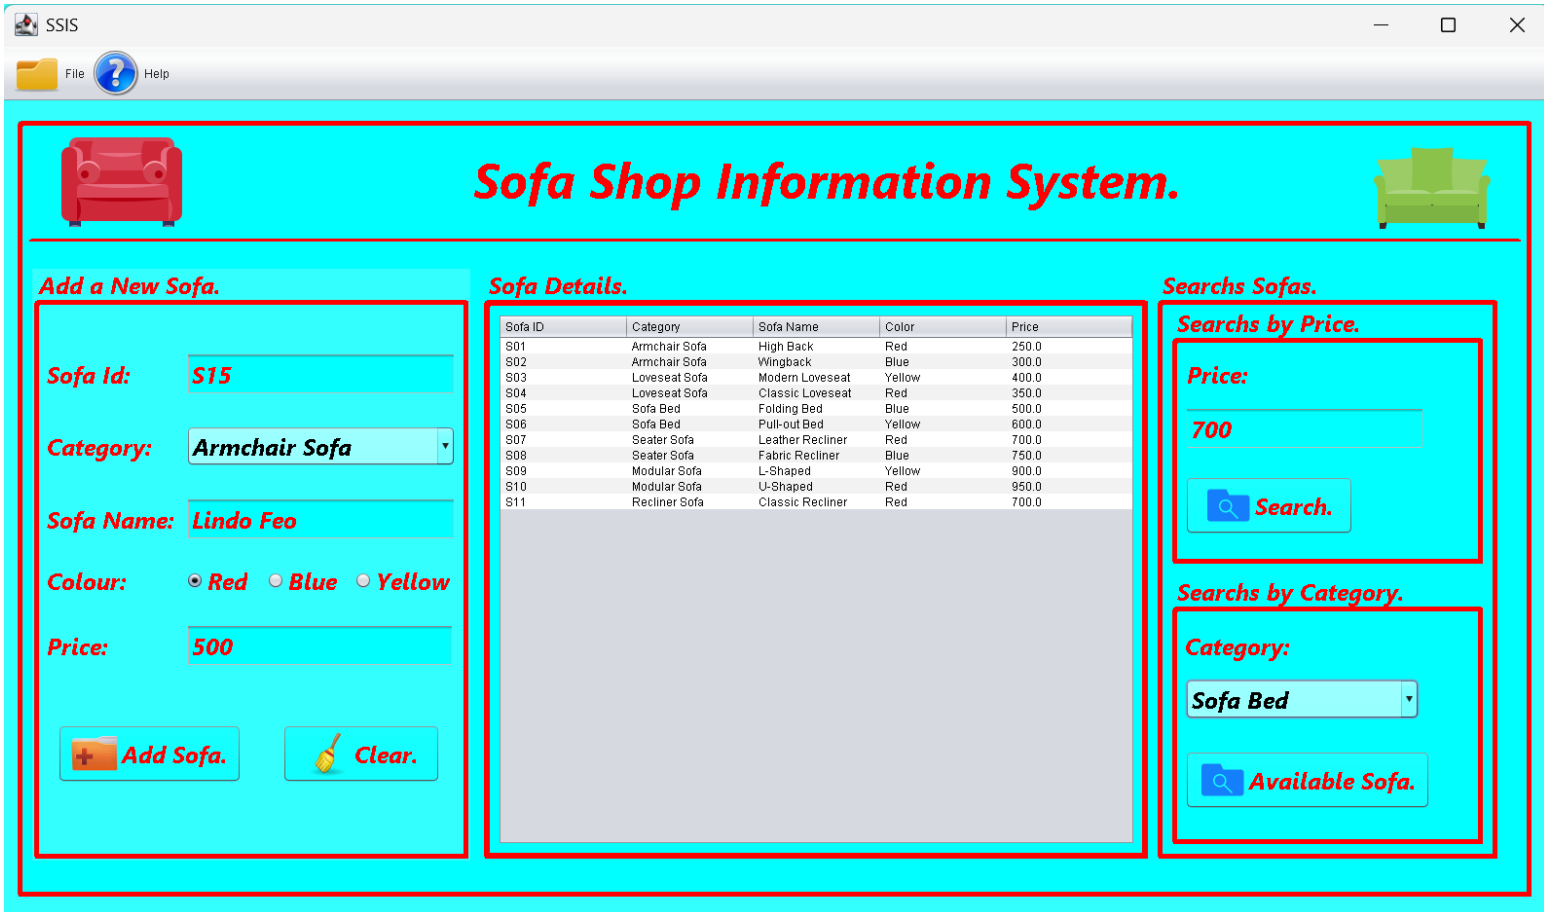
SSIS

File Help

Sofa Shop Information System.

Add a New Sofa.

Sofa Id: S15

Category: Armchair Sofa

Sofa Name: Lindo Feo

Colour: Red Blue Yellow

Price: 500

Add Sofa. Clear.

Sofa Details.

| Sofa ID | Category | Sofa Name | Color | Price |
|---|---|---|---|---|
| S01 | Armchair Sofa | High Back | Red | 250.0 |
| S02 | Armchair Sofa | Wingback | Blue | 300.0 |
| S03 | Loveseat Sofa | Modern Loveseat | Yellow | 400.0 |
| S04 | Loveseat Sofa | Classic Loveseat | Red | 350.0 |
| S05 | Sofa Bed | Folding Bed | Blue | 500.0 |
| S06 | Sofa Bed | Pull-out Bed | Yellow | 600.0 |
| S07 | Seater Sofa | Leather Recliner | Red | 700.0 |
| S08 | Seater Sofa | Fabric Recliner | Blue | 750.0 |
| S09 | Modular Sofa | L-Shaped | Yellow | 900.0 |
| S10 | Modular Sofa | U-Shaped | Red | 950.0 |
| S11 | Recliner Sofa | Classic Recliner | Red | 700.0 |

Searchs Sofas.

Searchs by Price.

Price:

700

Search.

Searchs by Category.

Category:

Sofa Bed

Available Sofa.